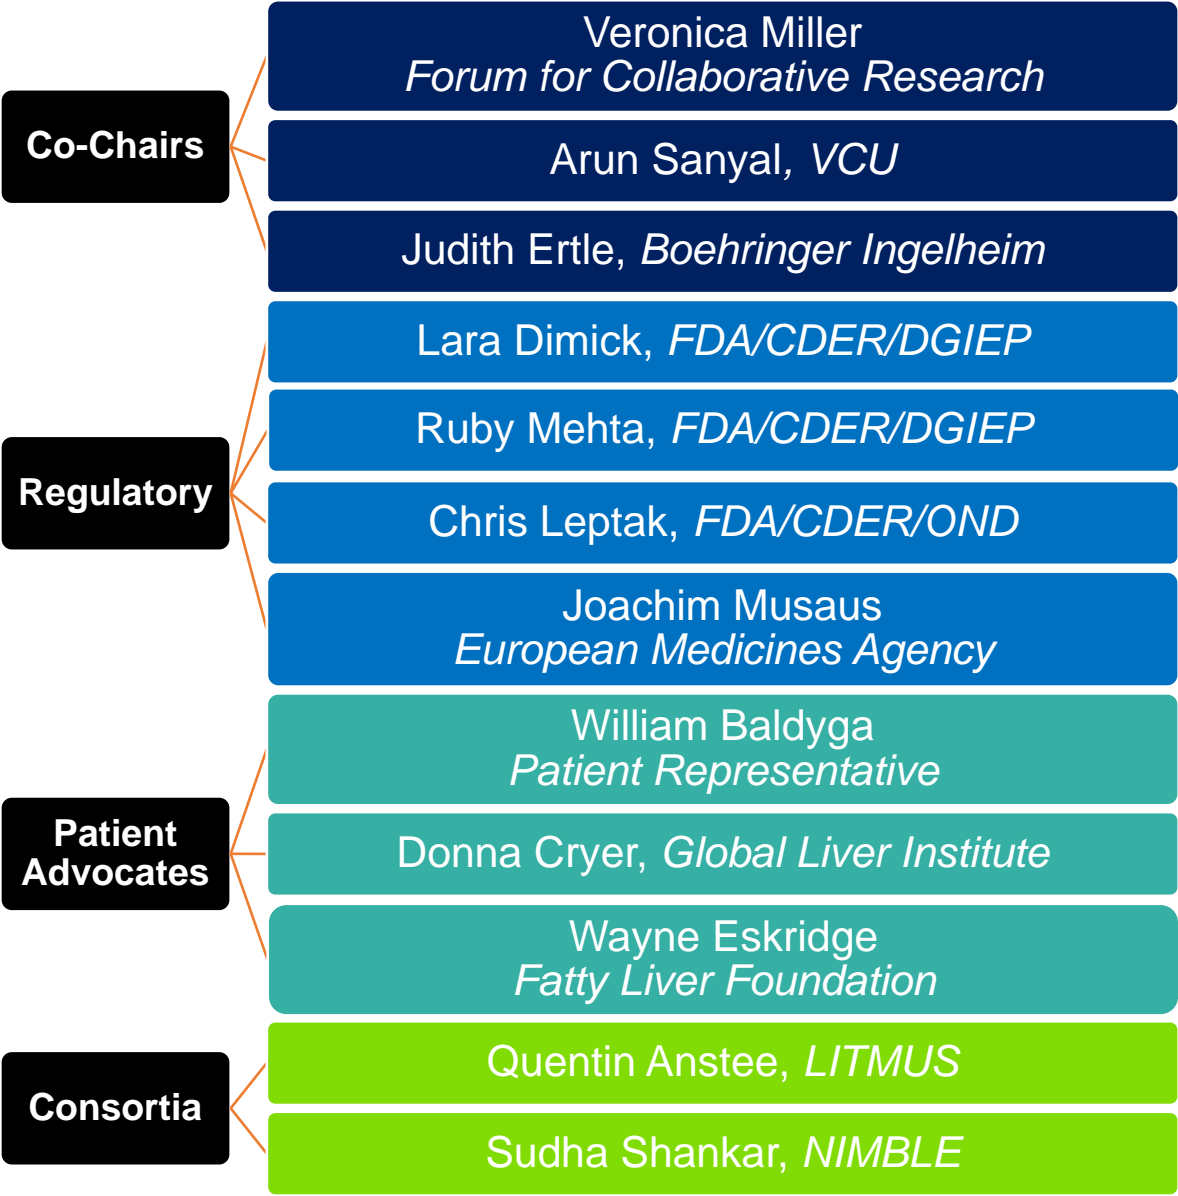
Co-Chairs

Veronica Miller
*Forum for Collaborative Research*

Arun Sanyal, *VCU*

Judith Ertle, *Boehringer Ingelheim*

Regulatory

Lara Dimick, *FDA/CDER/DGIEP*

Ruby Mehta, *FDA/CDER/DGIEP*

Chris Leptak, *FDA/CDER/OND*

Joachim Musaus
*European Medicines Agency*

Patient Advocates

William Baldyga
*Patient Representative*

Donna Cryer, *Global Liver Institute*

Wayne Eskridge
*Fatty Liver Foundation*

Consortia

Quentin Anstee, *LITMUS*

Sudha Shankar, *NIMBLE*